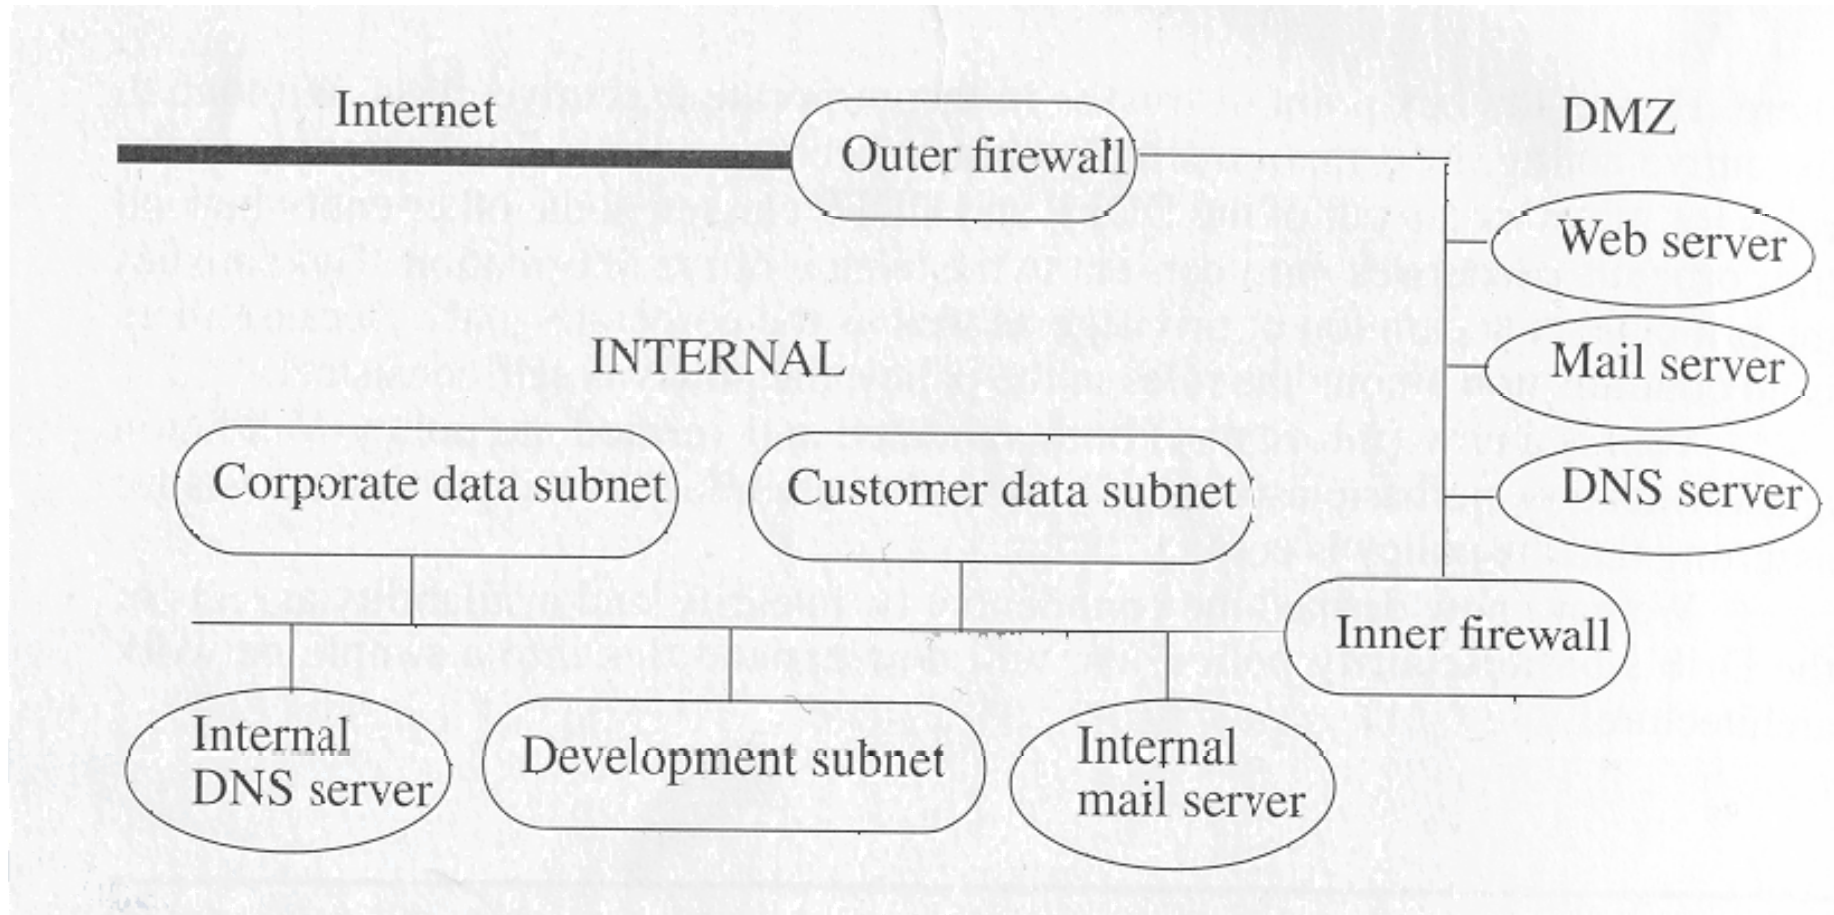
Internet

Outer firewall

DMZ

Web server

Mail server

DNS server

INTERNAL

Corporate data subnet

Customer data subnet

Inner firewall

Internal DNS server

Development subnet

Internal mail server